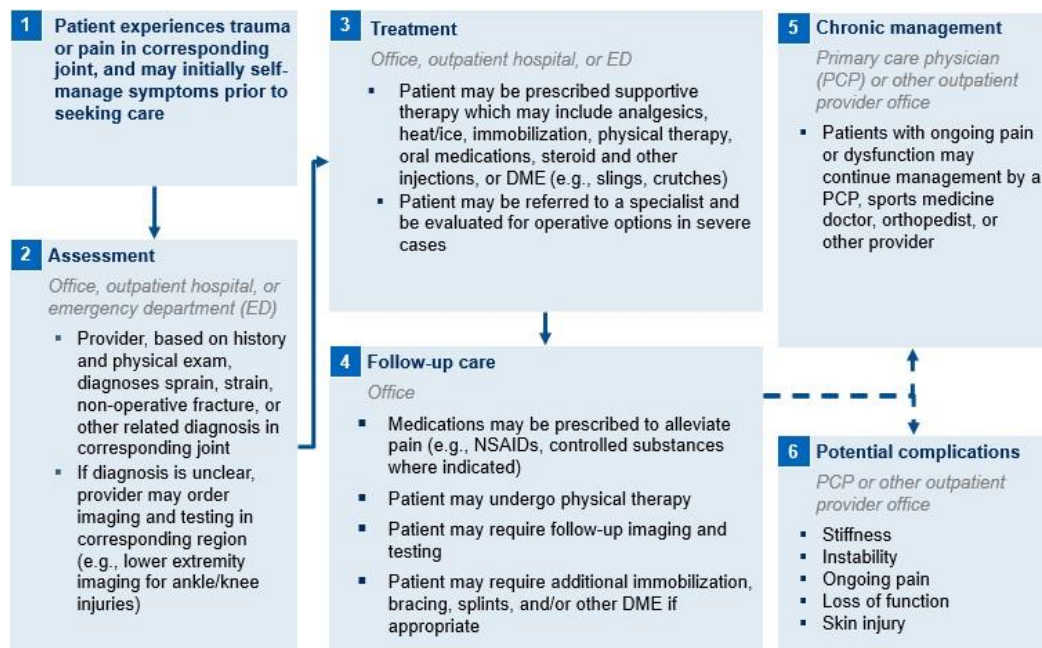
1 Patient experiences trauma or pain in corresponding joint, and may initially self-manage symptoms prior to seeking care

2 Assessment

Office, outpatient hospital, or emergency department (ED)

- Provider, based on history and physical exam, diagnoses sprain, strain, non-operative fracture, or other related diagnosis in corresponding joint
- If diagnosis is unclear, provider may order imaging and testing in corresponding region (e.g., lower extremity imaging for ankle/knee injuries)

3 Treatment

Office, outpatient hospital, or ED

- Patient may be prescribed supportive therapy which may include analgesics, heat/ice, immobilization, physical therapy, oral medications, steroid and other injections, or DME (e.g., slings, crutches)
- Patient may be referred to a specialist and be evaluated for operative options in severe cases

4 Follow-up care

Office

- Medications may be prescribed to alleviate pain (e.g., NSAIDs, controlled substances where indicated)
- Patient may undergo physical therapy
- Patient may require follow-up imaging and testing
- Patient may require additional immobilization, bracing, splints, and/or other DME if appropriate

5 Chronic management

Primary care physician (PCP) or other outpatient provider office

- Patients with ongoing pain or dysfunction may continue management by a PCP, sports medicine doctor, orthopedist, or other provider

6 Potential complications

PCP or other outpatient provider office

- Stiffness
- Instability
- Ongoing pain
- Loss of function
- Skin injury